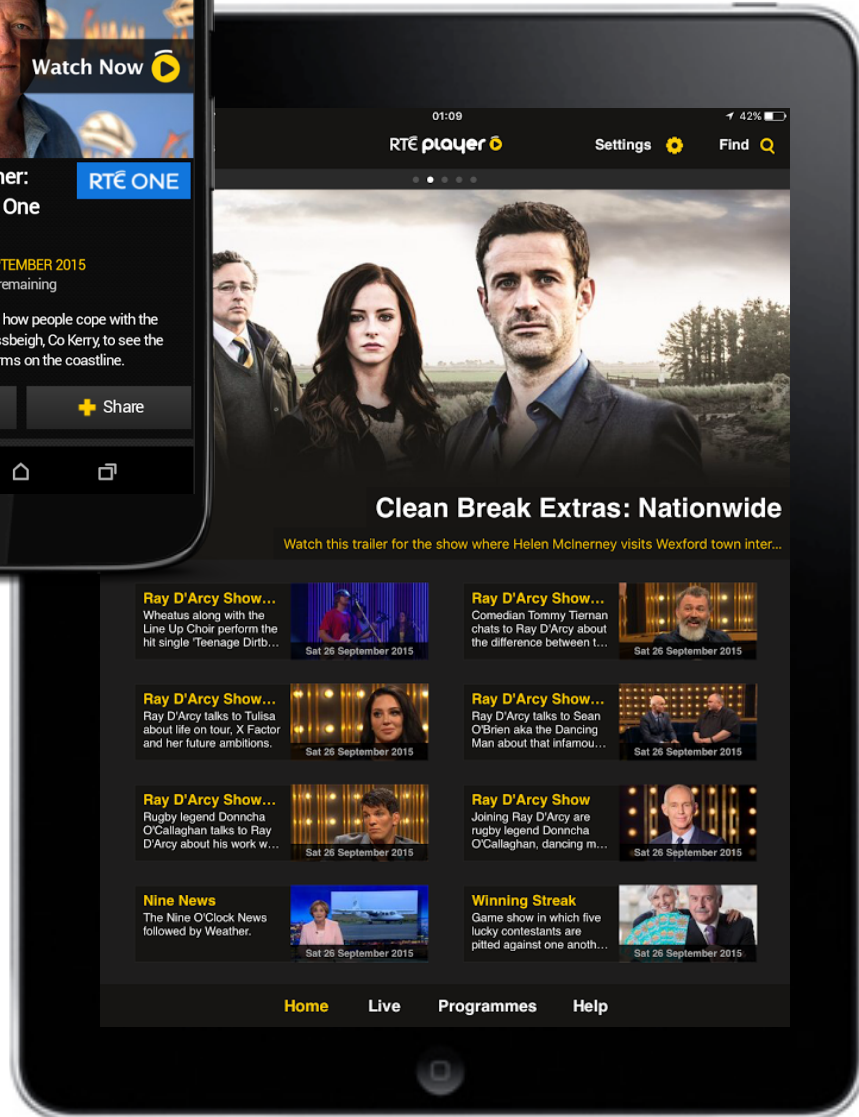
Watch Now

ner:
One

RTÉ ONE

TEMBER 2015
remaining

how people cope with the
ssbeigh, Co Kerry, to see the
ms on the coastline.

Share

01:09
42%

RTÉ player

Settings

Find

Clean Break Extras: Nationwide

Watch this trailer for the show where Helen McInerney visits Wexford town inter...

Ray D'Arcy Show...
Wheatus along with the Line Up Choir perform the hit single 'Teenage Dirtb...
Sat 26 September 2015

Ray D'Arcy Show...
Comedian Tommy Tiernan chats to Ray D'Arcy about the difference between t...
Sat 26 September 2015

Ray D'Arcy Show...
Ray D'Arcy talks to Tulisa about life on tour, X Factor and her future ambitions.
Sat 26 September 2015

Ray D'Arcy Show...
Ray D'Arcy talks to Sean O'Brien aka the Dancing Man about that infamou...
Sat 26 September 2015

Ray D'Arcy Show...
Rugby legend Donncha O'Callaghan talks to Ray D'Arcy about his work w...
Sat 26 September 2015

Ray D'Arcy Show
Joining Ray D'Arcy are rugby legend Donncha O'Callaghan, dancing m...
Sat 26 September 2015

Nine News
The Nine O'Clock News followed by Weather.
Sat 26 September 2015

Winning Streak
Game show in which five lucky contestants are pitted against one anoth...
Sat 26 September 2015

Home
Live
Programmes
Help